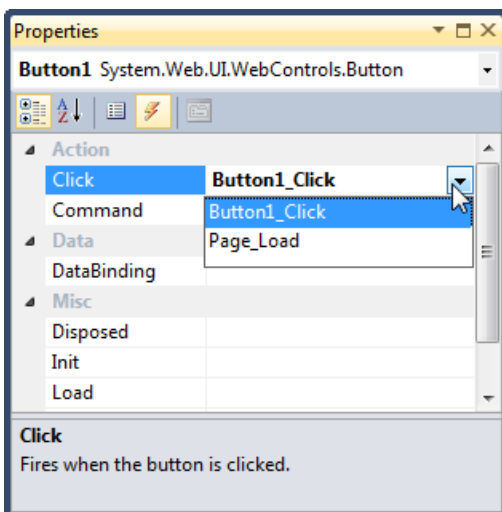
Properties

Button1 System.Web.UI.WebControls.Button

Action

Click | Button1_Click

Command

Button1_Click

Page_Load

Data

DataBinding

Misc

Disposed

Init

Load

Click

Fires when the button is clicked.